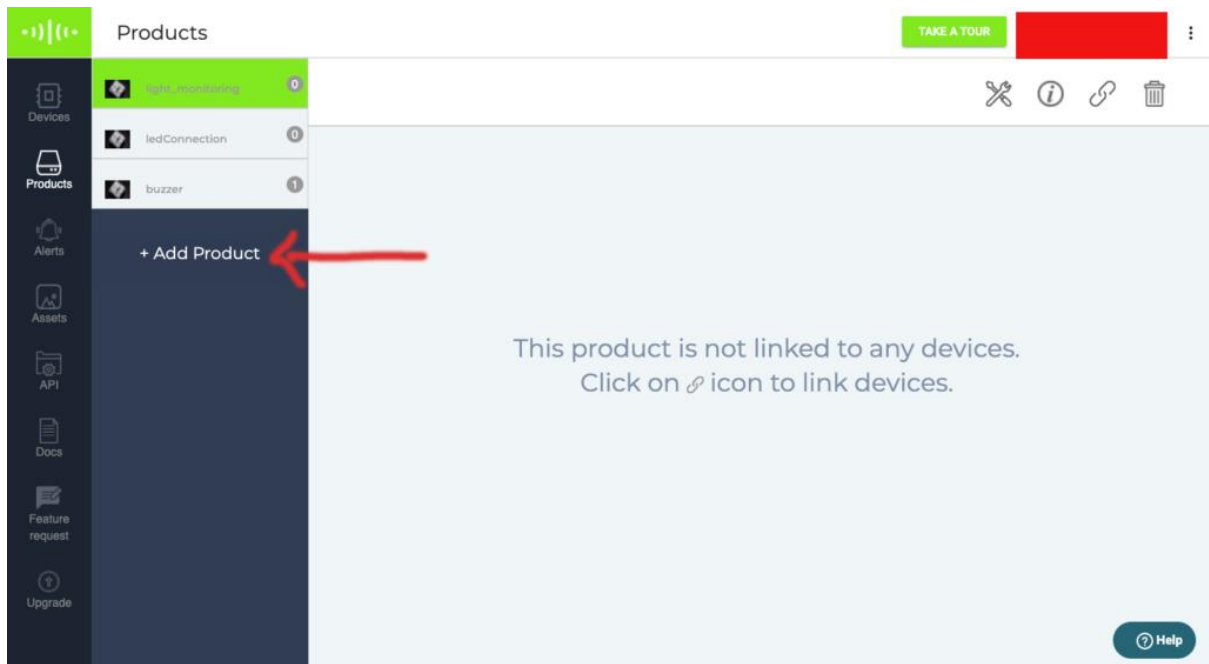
Products

TAKE A TOUR

Devices
Products
Alerts
Assets
API
Docs
Feature request
Upgrade

light_monitoring 0
ledConnection 0
buzzer 1

+ Add Product

This product is not linked to any devices.
Click on icon to link devices.

Help